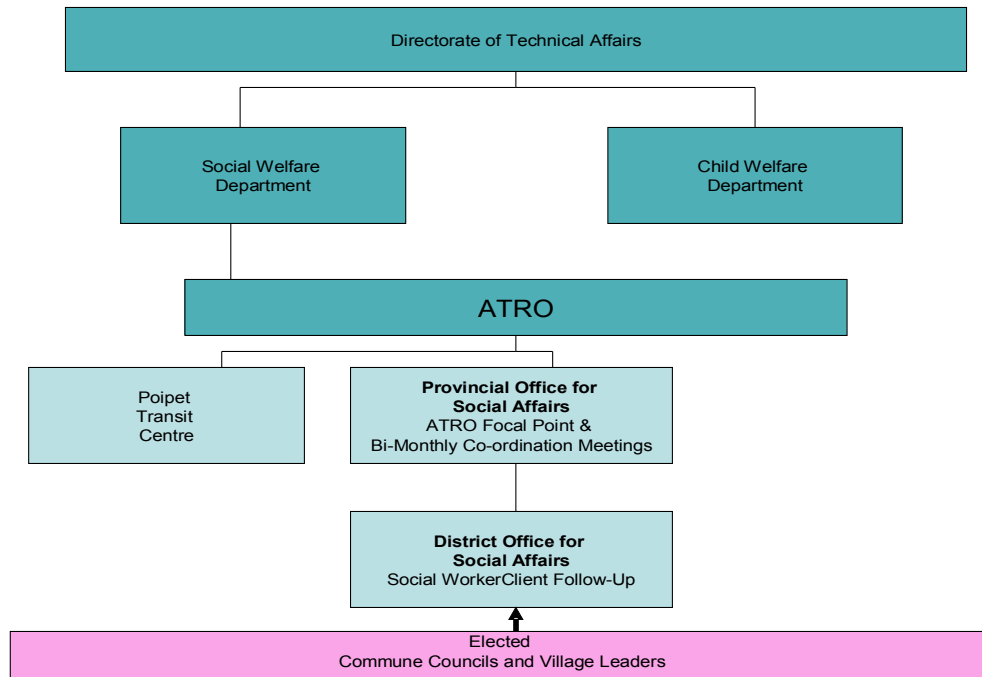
Directorate of Technical Affairs

Social Welfare Department

Child Welfare Department

ATRO

Poipet Transit Centre

**Provincial Office for Social Affairs**
ATRO Focal Point &
Bi-Monthly Co-ordination Meetings

**District Office for Social Affairs**
Social WorkerClient Follow-Up

Elected
Commune Councils and Village Leaders